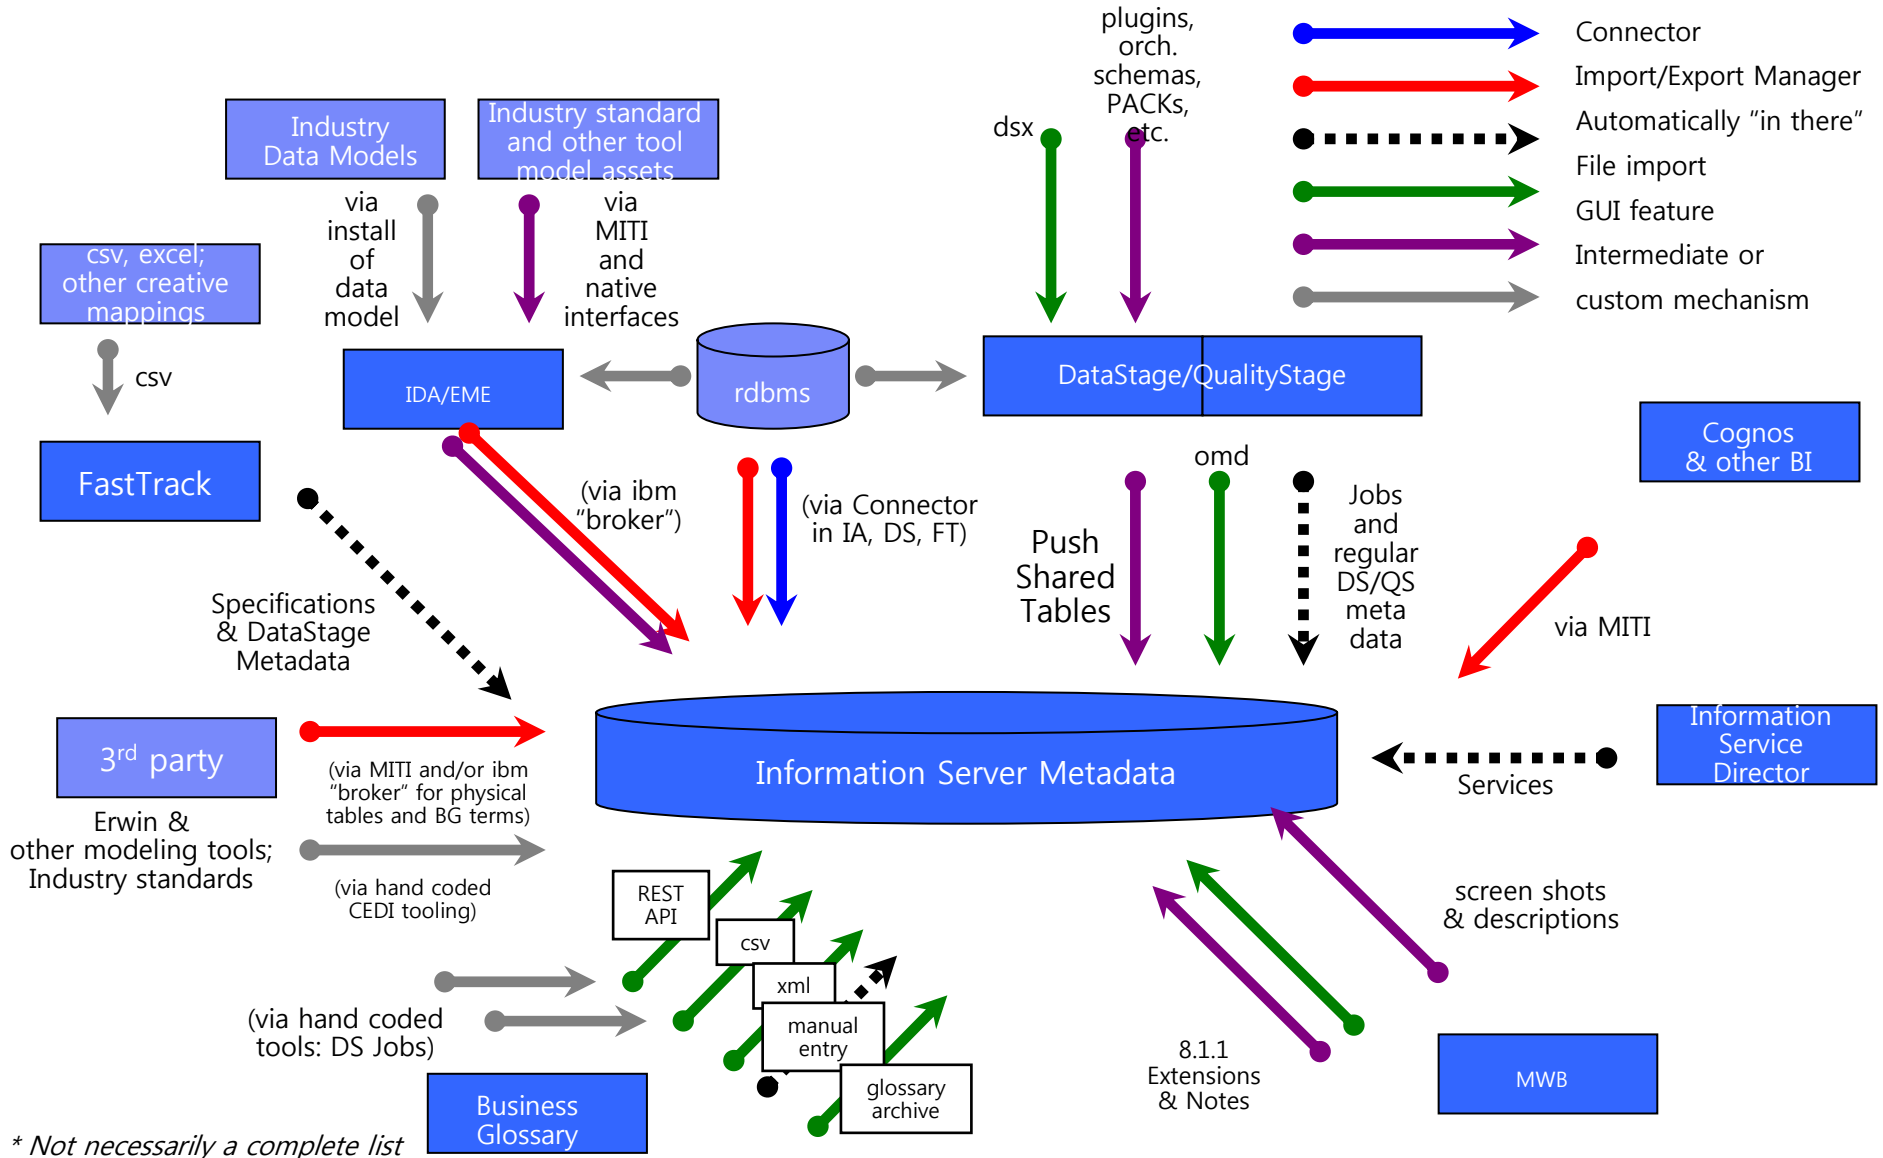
Connector
Import/Export Manager
Automatically “in there”
File import
GUI feature
Intermediate or
custom mechanism

plugins, orch. schemas, PACKs, etc.

dsx

Industry Data Models

Industry standard and other tool model assets

via install of data model

via MITI and native interfaces

csv, excel; other creative mappings

csv

IDA/EME

rdbms

DataStage/QualityStage

FastTrack

(via ibm “broker”)

(via Connector in IA, DS, FT)

omd

Push Shared Tables

Jobs and regular DS/QS meta data

Cognos & other BI

via MITI

Specifications & DataStage Metadata

3$^{rd}$ party

Erwin & other modeling tools; Industry standards

(via MITI and/or ibm “broker” for physical tables and BG terms)

(via hand coded CEDI tooling)

Information Server Metadata

Information Service Director

Services

screen shots & descriptions

REST API

csv

xml

manual entry

glossary archive

(via hand coded tools: DS Jobs)

8.1.1 Extensions & Notes

MWB

Business Glossary

* Not necessarily a complete list